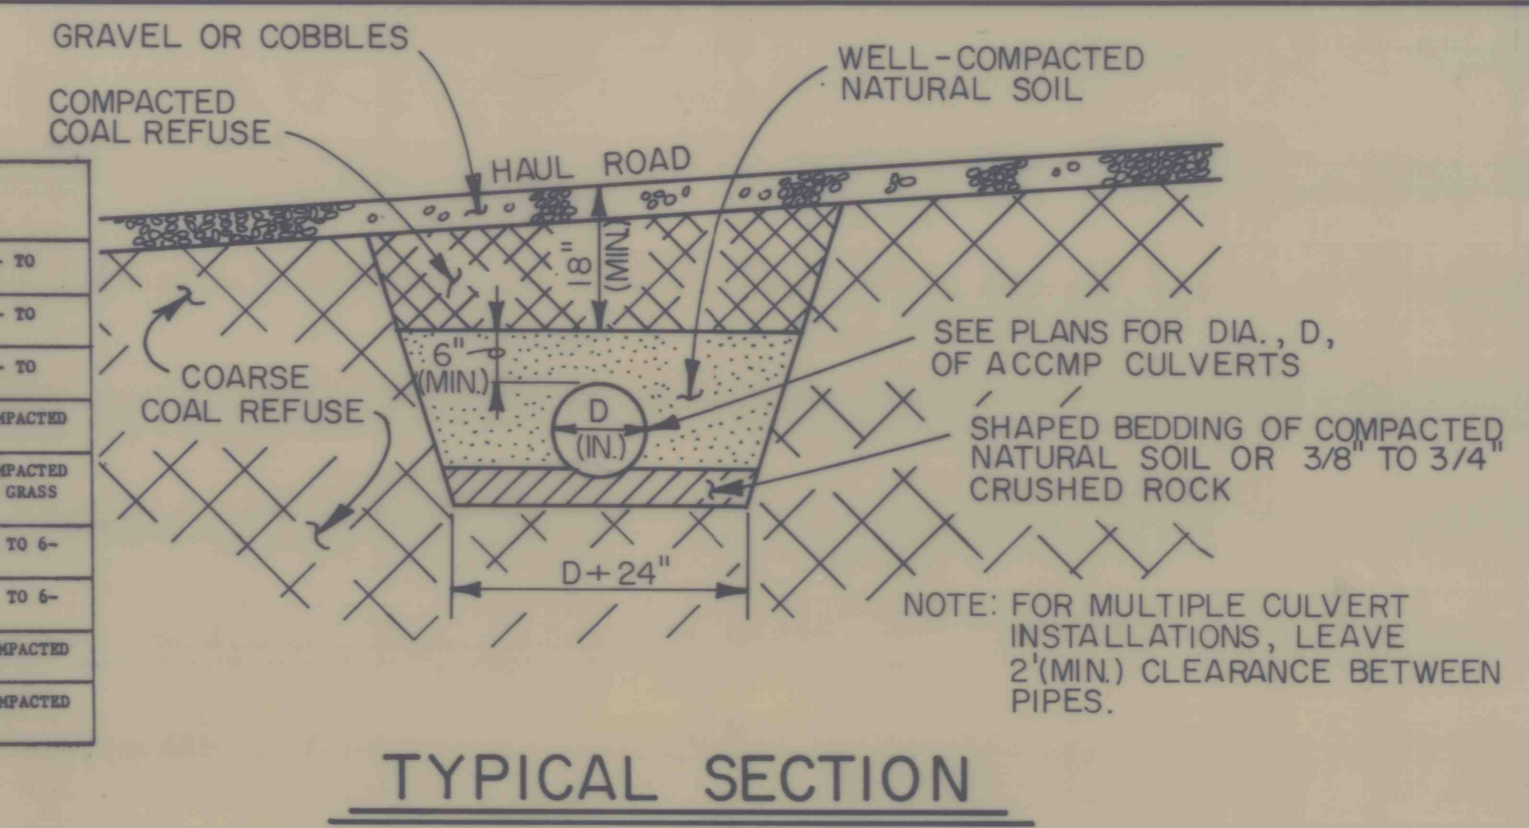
- TO
- TO
- TO
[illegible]PACTED
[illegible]PACTED GRASS
TO 6-
TO 6-
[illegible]MPACTED
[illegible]MPACTED

GRAVEL OR COBBLES

COMPACTED COAL REFUSE

WELL-COMPACTED NATURAL SOIL

HAUL ROAD

18" (MIN.)

6" (MIN.)

COARSE COAL REFUSE

D (IN.)

SEE PLANS FOR DIA., D, OF ACCMP CULVERTS

SHAPED BEDDING OF COMPACTED NATURAL SOIL OR 3/8" TO 3/4" CRUSHED ROCK

D+24"

NOTE: FOR MULTIPLE CULVERT INSTALLATIONS, LEAVE 2'(MIN.) CLEARANCE BETWEEN PIPES.

TYPICAL SECTION